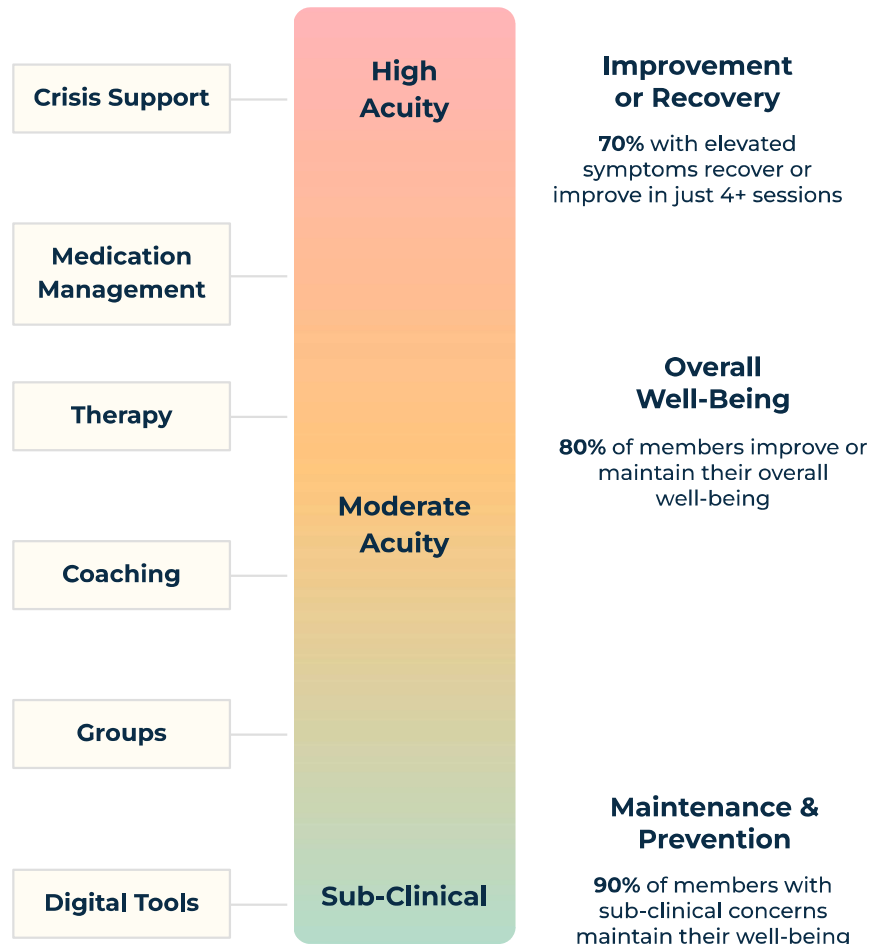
Crisis Support

Medication Management

Therapy

Coaching

Groups

Digital Tools

High Acuity

Moderate Acuity

Sub-Clinical

Improvement or Recovery

**70%** with elevated symptoms recover or improve in just 4+ sessions

Overall Well-Being

**80%** of members improve or maintain their overall well-being

Maintenance & Prevention

**90%** of members with sub-clinical concerns maintain their well-being